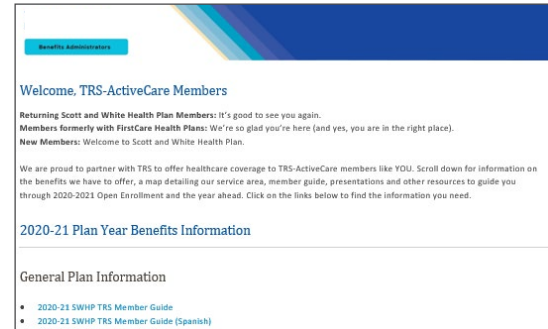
Benefits Administrators

Welcome, TRS-ActiveCare Members

**Returning Scott and White Health Plan Members:** It's good to see you again.
**Members formerly with FirstCare Health Plans:** We're so glad you're here (and yes, you are in the right place).
**New Members:** Welcome to Scott and White Health Plan.

We are proud to partner with TRS to offer healthcare coverage to TRS-ActiveCare members like YOU. Scroll down for information on the benefits we have to offer, a map detailing our service area, member guide, presentations and other resources to guide you through 2020-2021 Open Enrollment and the year ahead. Click on the links below to find the information you need.

2020-21 Plan Year Benefits Information

General Plan Information

- 2020-21 SWHP TRS Member Guide
- 2020-21 SWHP TRS Member Guide (Spanish)